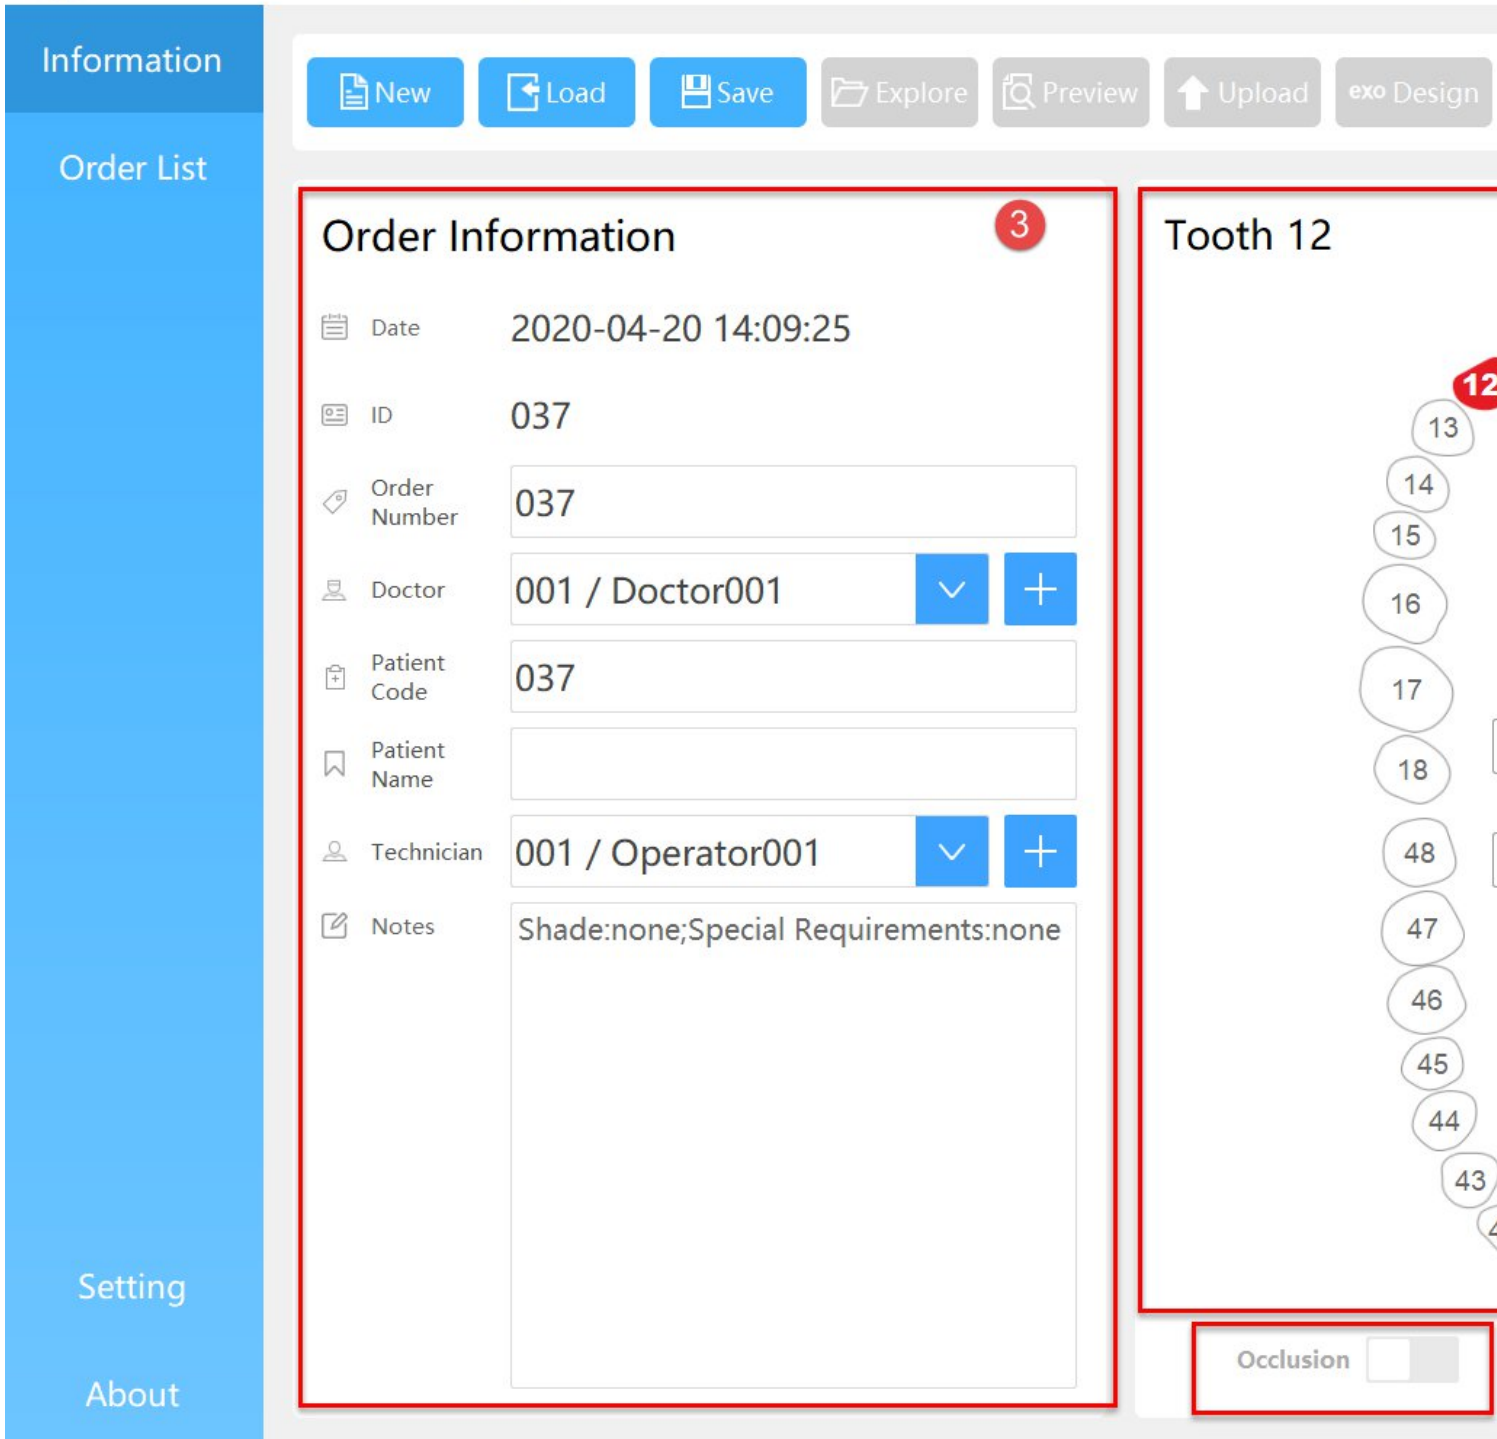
Information

Order List

Setting

About

New Load Save Explore Preview Upload exo Design

Order Information 3

Date 2020-04-20 14:09:25

ID 037

Order Number 037

Doctor 001 / Doctor001

Patient Code 037

Patient Name

Technician 001 / Operator001

Notes Shade:none;Special Requirements:none

Tooth 12

12
13
14
15
16
17
18
48
47
46
45
44
43

Occlusion